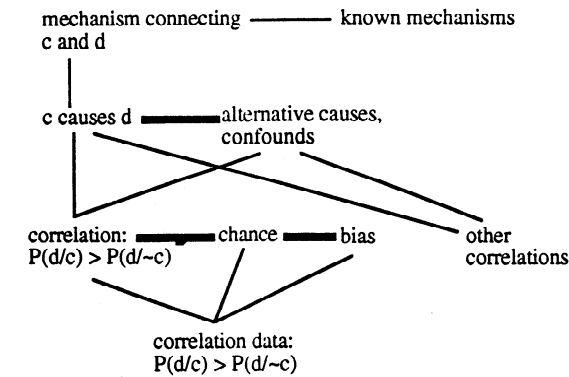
mechanism connecting c and d

known mechanisms

c causes d

alternative causes, confounds

correlation: $P(d/c) > P(d/\sim c)$

chance

bias

other correlations

correlation data: $P(d/c) > P(d/\sim c)$